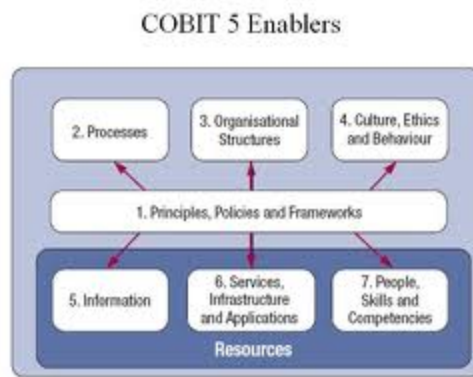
COBIT 5 Enablers

2. Processes

3. Organisational Structures

4. Culture, Ethics and Behaviour

1. Principles, Policies and Frameworks

5. Information

6. Services, Infrastructure and Applications

7. People, Skills and Competencies

Resources